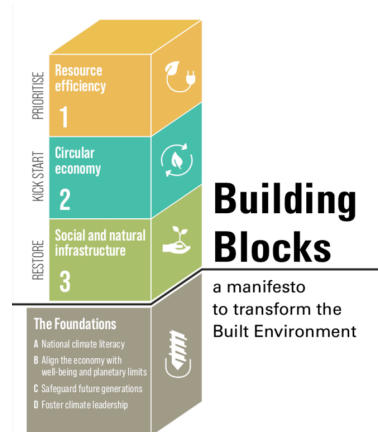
PRIORITISE

Resource efficiency

1

KICK START

Circular economy

2

RESTORE

Social and natural infrastructure

3

Building Blocks

a manifesto to transform the Built Environment

The Foundations

A National climate literacy

B Align the economy with well-being and planetary limits

C Safeguard future generations

D Foster climate leadership